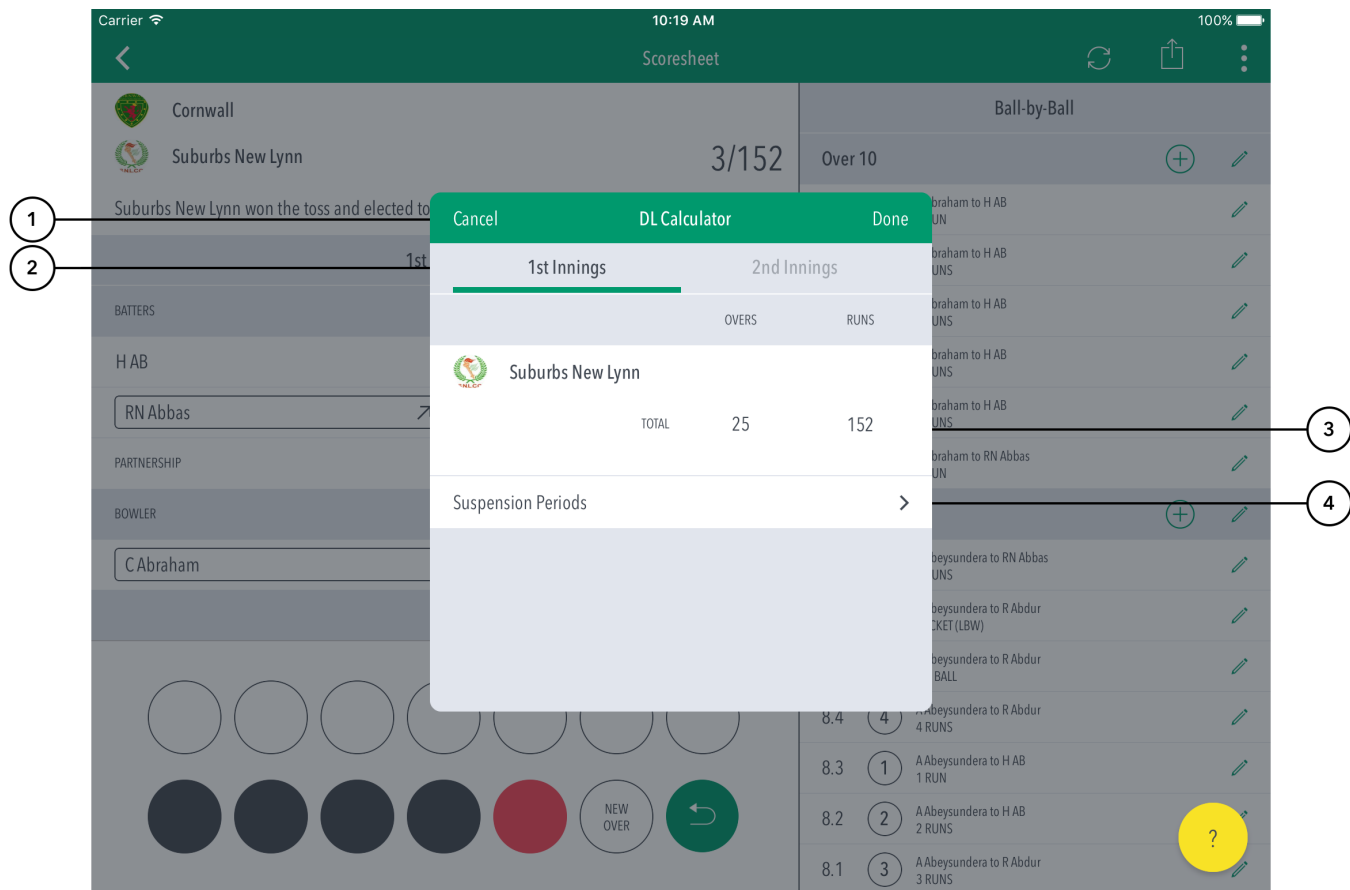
Carrier
10:19 AM
100%
Scoresheet

Cornwall
Suburbs New Lynn 3/152
Suburbs New Lynn won the toss and elected to
1st
BATTERS
H AB
RN Abbas
PARTNERSHIP
BOWLER
C Abraham

NEW OVER

Ball-by-Ball
Over 10
braham to H AB
UN
braham to H AB
UNS
braham to H AB
UNS
braham to H AB
UNS
braham to H AB
UNS
braham to RN Abbas
UN
beysundera to RN Abbas
UNS
beysundera to R Abdur
CKET (LBW)
beysundera to R Abdur
BALL
8.4 4 A Abeysundera to R Abdur
4 RUNS
8.3 1 A Abeysundera to H AB
1 RUN
8.2 2 A Abeysundera to H AB
2 RUNS
8.1 3 A Abeysundera to R Abdur
3 RUNS

Cancel DL Calculator Done
1st Innings 2nd Innings
OVERS RUNS
Suburbs New Lynn
TOTAL 25 152
Suspension Periods

1
2
3
4
?